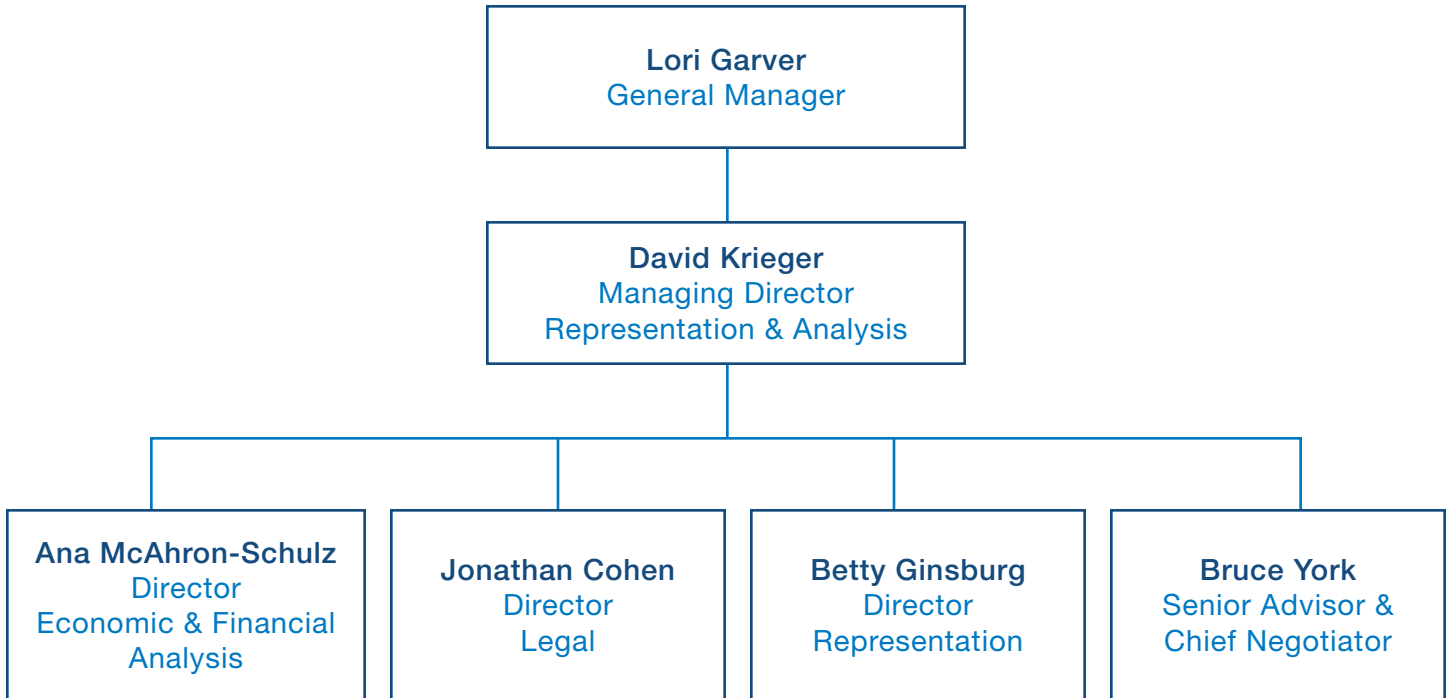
Lori Garver
General Manager

David Krieger
Managing Director
Representation & Analysis

Ana McAhron-Schulz
Director
Economic & Financial Analysis

Jonathan Cohen
Director
Legal

Betty Ginsburg
Director
Representation

Bruce York
Senior Advisor &
Chief Negotiator